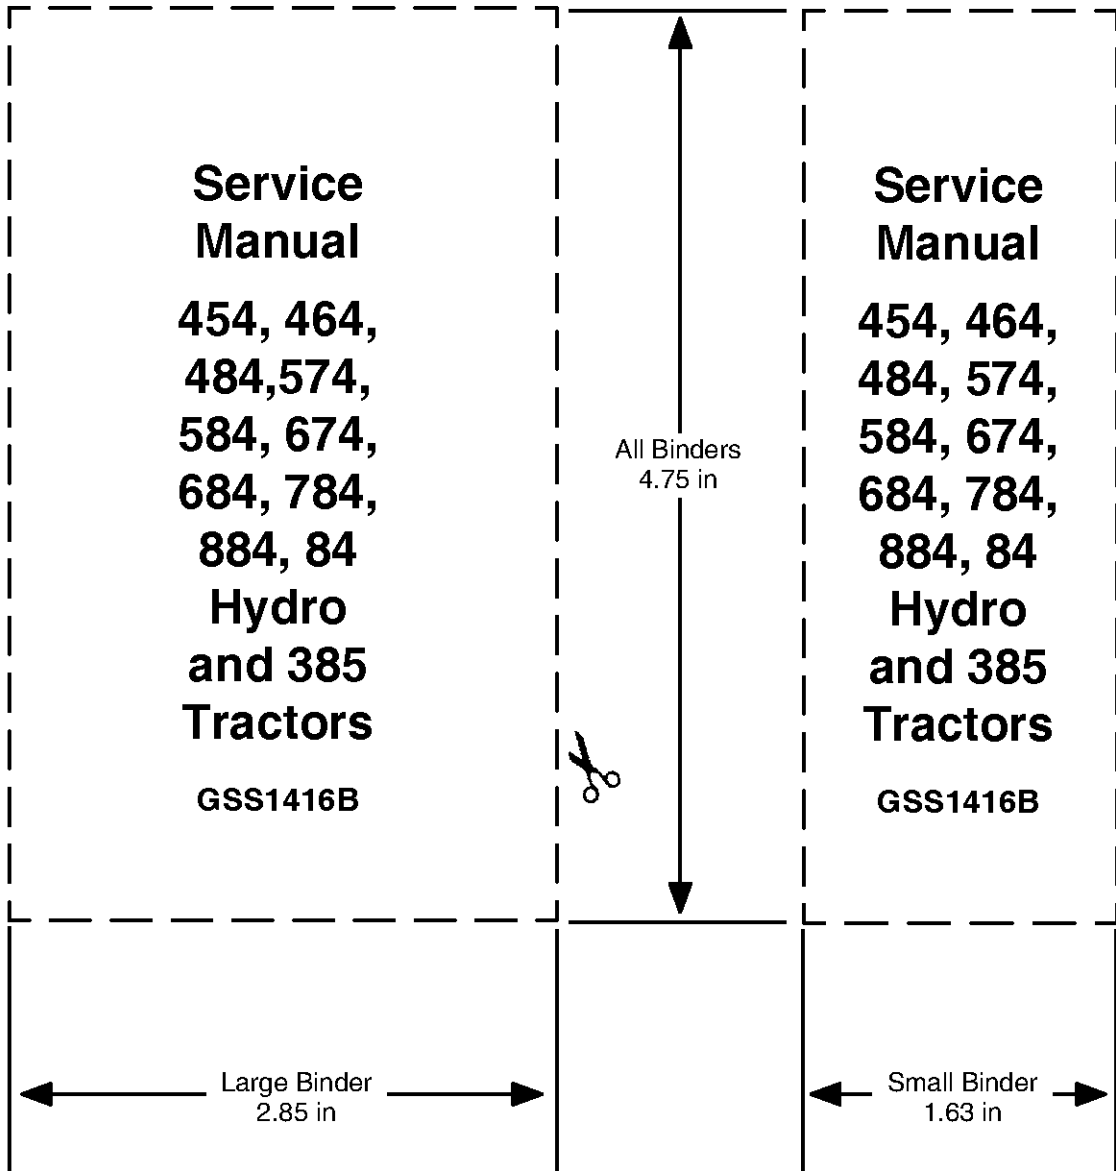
Service Manual

454, 464, 484,574, 584, 674, 684, 784, 884, 84 Hydro and 385 Tractors

GSS1416B

All Binders
4.75 in

Service Manual

454, 464, 484, 574, 584, 674, 684, 784, 884, 84 Hydro and 385 Tractors

GSS1416B

Large Binder
2.85 in

Small Binder
1.63 in